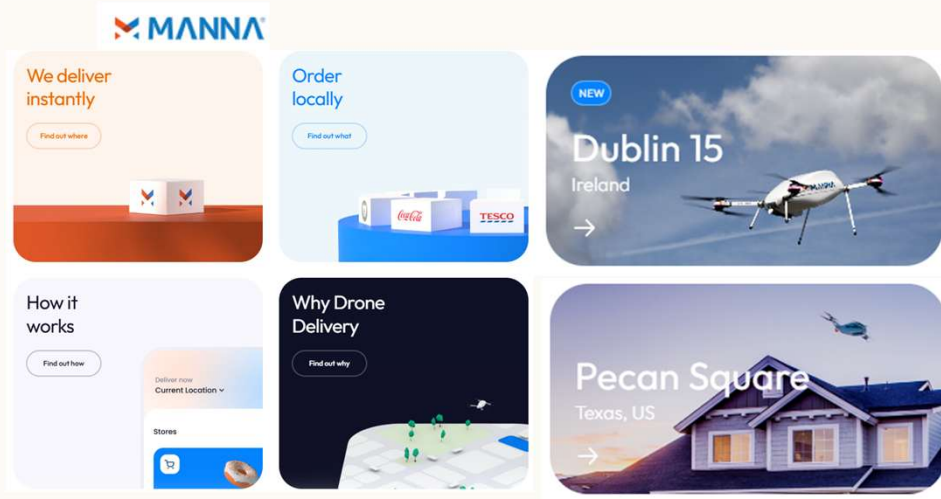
MANNA

We deliver instantly

Find out where

Order locally

Find out what

Coca-Cola

TESCO

NEW

Dublin 15

Ireland

→

MANNA

How it works

Find out how

Deliver now

Current Location

Stores

Why Drone Delivery

Find out why

Pecan Square

Texas, US

→